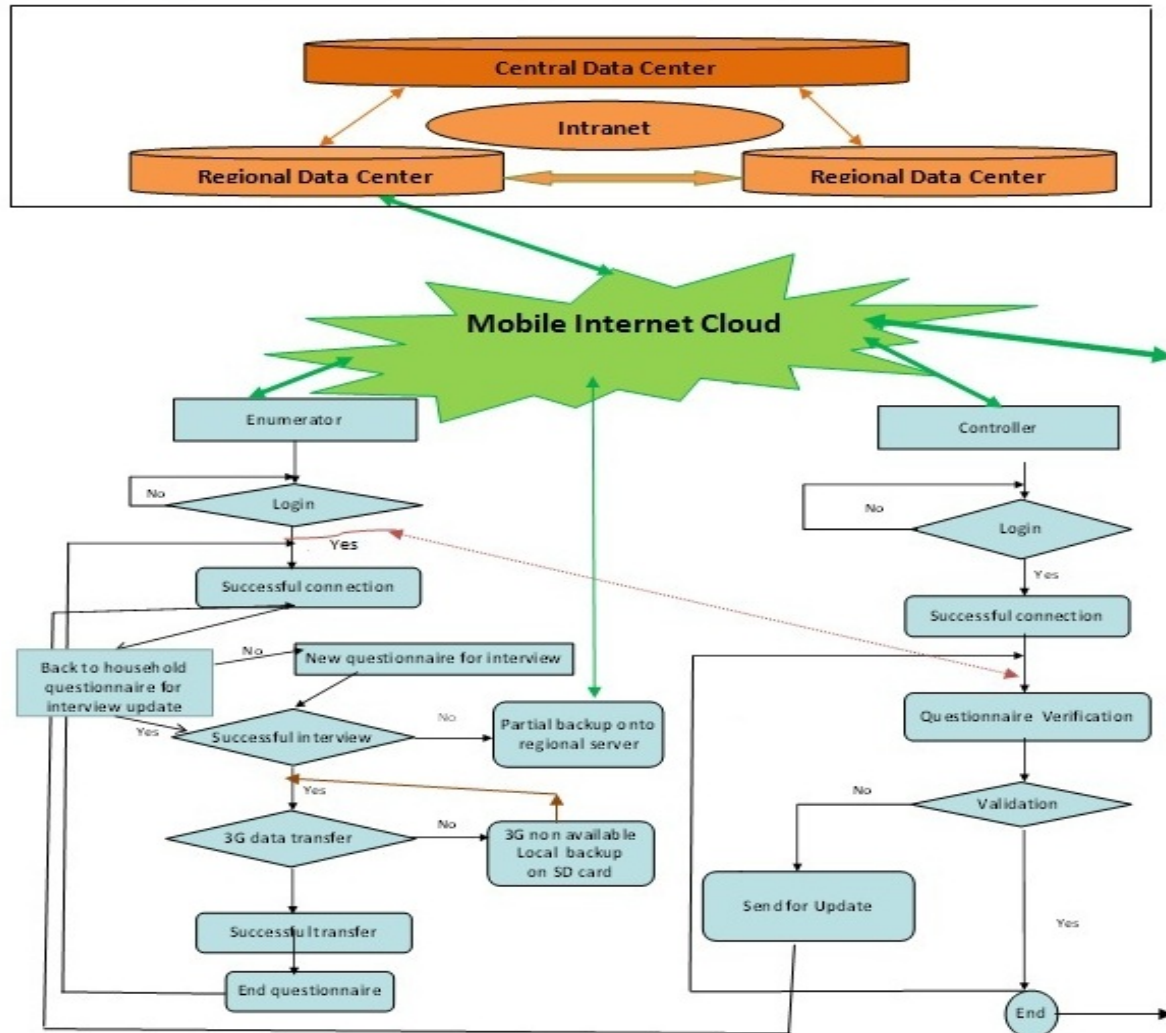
Central Data Center

Intranet

Regional Data Center

Regional Data Center

Mobile Internet Cloud

Enumerator

No

Login

Yes

Successful connection

Back to household questionnaire for interview update

No

New questionnaire for interview

Yes

Successful interview

No

Partial backup onto regional server

Yes

3G data transfer

No

3G non available Local backup on SD card

Successful transfer

End questionnaire

Controller

No

Login

Yes

Successful connection

Questionnaire Verification

No

Validation

Send for Update

Yes

End